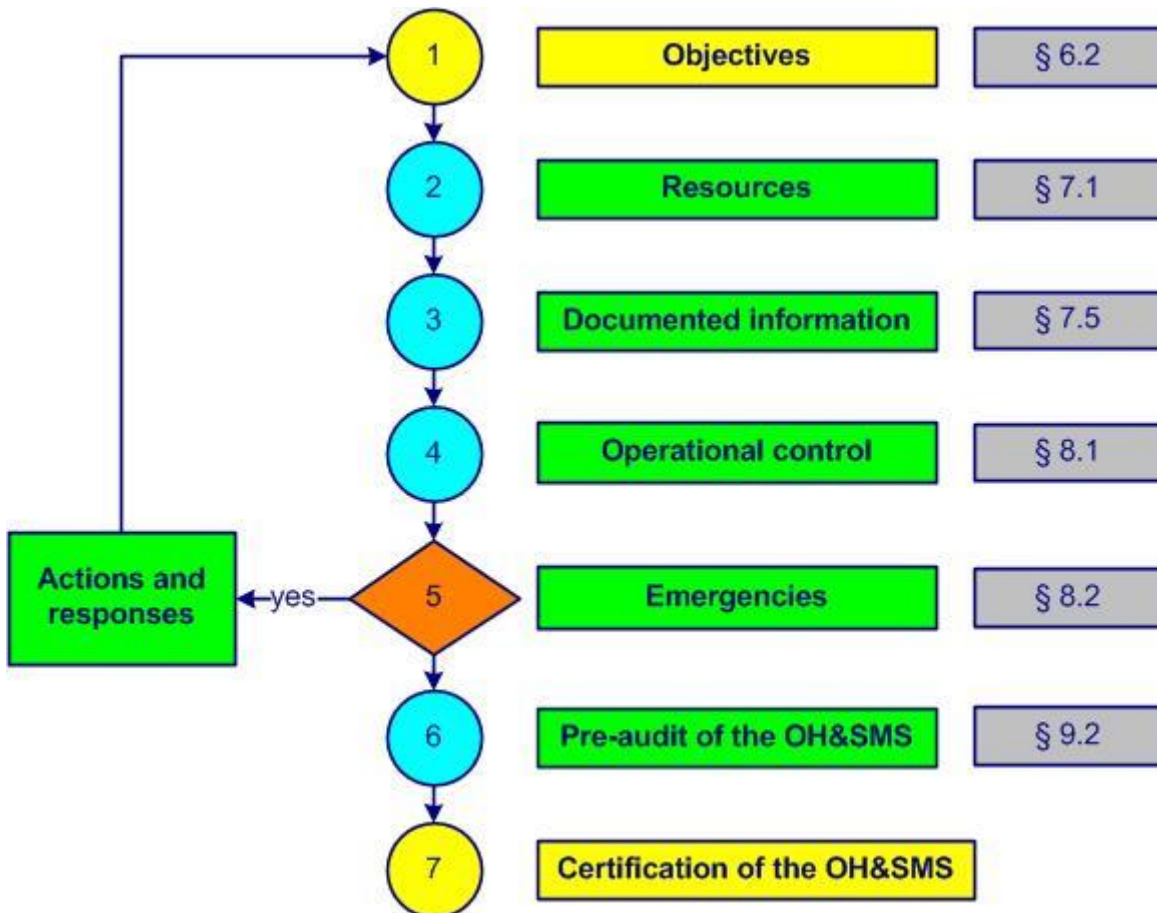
1
Objectives
§ 6.2

2
Resources
§ 7.1

3
Documented information
§ 7.5

4
Operational control
§ 8.1

Actions and responses
yes
5
Emergencies
§ 8.2

6
Pre-audit of the OH&SMS
§ 9.2

7
Certification of the OH&SMS